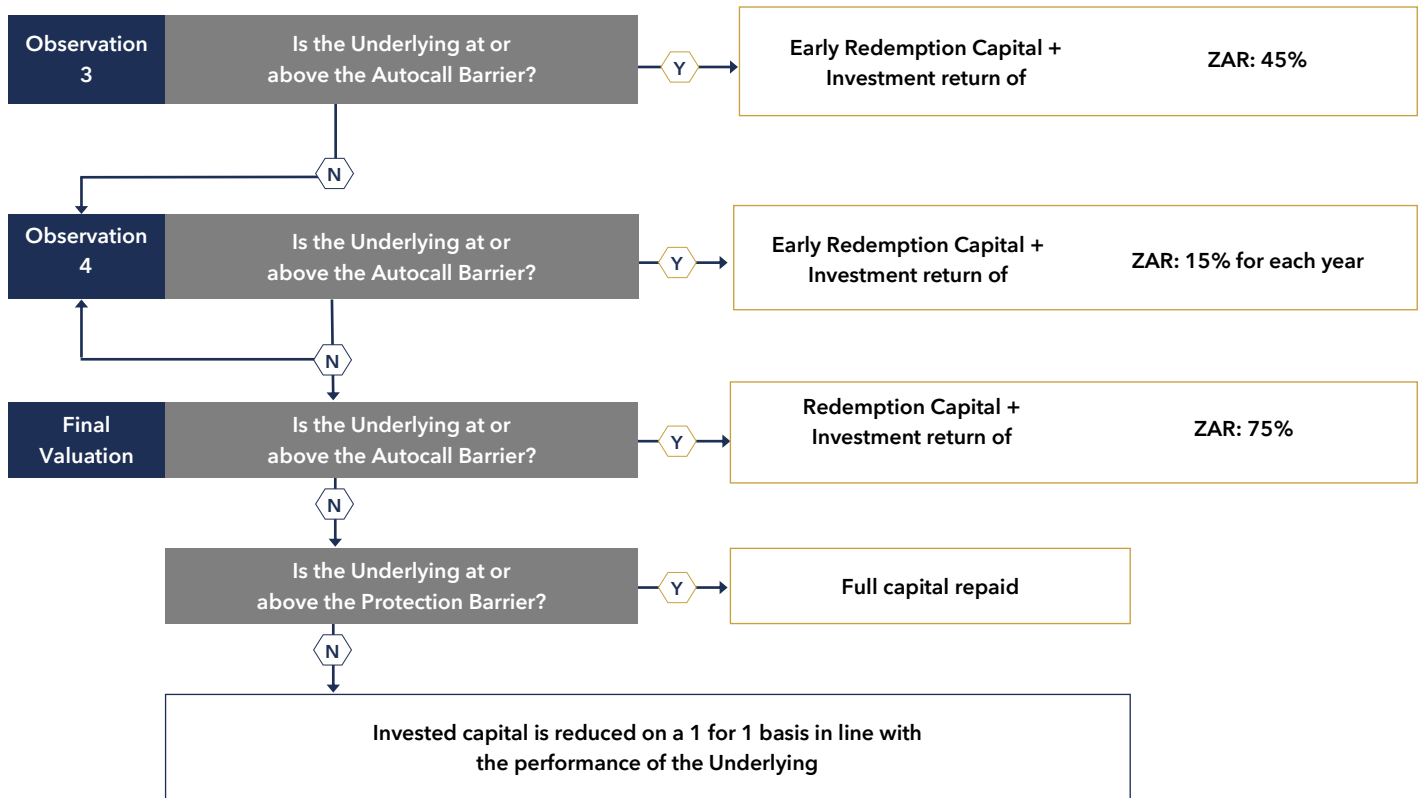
Observation 3

Is the Underlying at or above the Autocall Barrier?

Y

Early Redemption Capital + Investment return of

ZAR: 45%

N

Observation 4

Is the Underlying at or above the Autocall Barrier?

Y

Early Redemption Capital + Investment return of

ZAR: 15% for each year

N

Final Valuation

Is the Underlying at or above the Autocall Barrier?

Y

Redemption Capital + Investment return of

ZAR: 75%

N

Is the Underlying at or above the Protection Barrier?

Y

Full capital repaid

N

Invested capital is reduced on a 1 for 1 basis in line with the performance of the Underlying